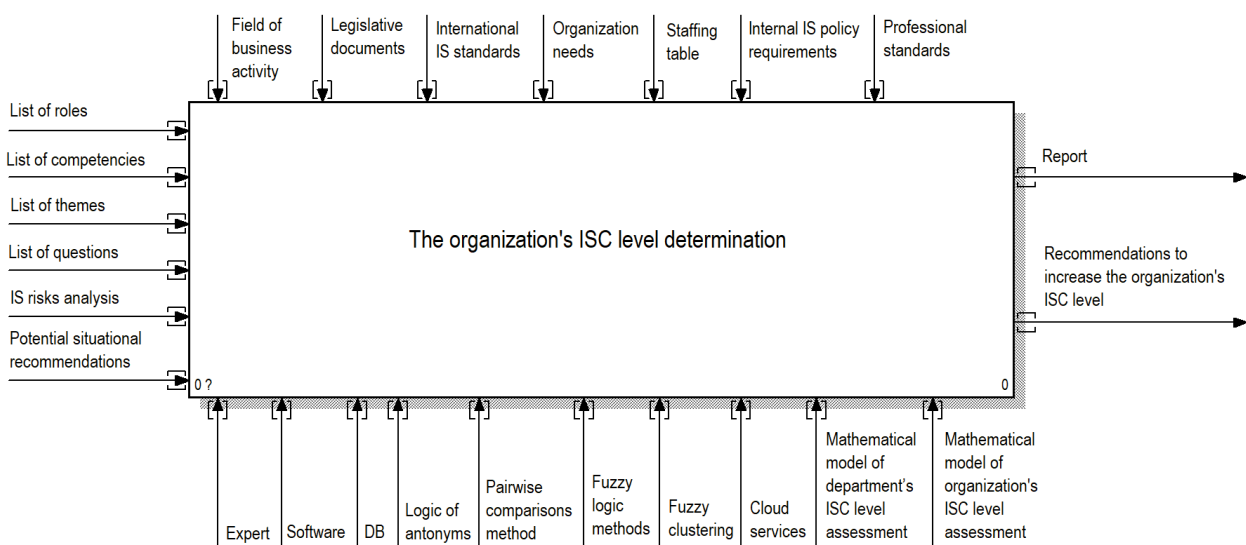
Field of business activity

Legislative documents

International IS standards

Organization needs

Staffing table

Internal IS policy requirements

Professional standards

List of roles

List of competencies

List of themes

List of questions

IS risks analysis

Potential situational recommendations

The organization's ISC level determination

Report

Recommendations to increase the organization's ISC level

0 ?

0

Expert

Software

DB

Logic of antonyms

Pairwise comparisons method

Fuzzy logic methods

Fuzzy clustering

Cloud services

Mathematical model of department's ISC level assessment

Mathematical model of organization's ISC level assessment